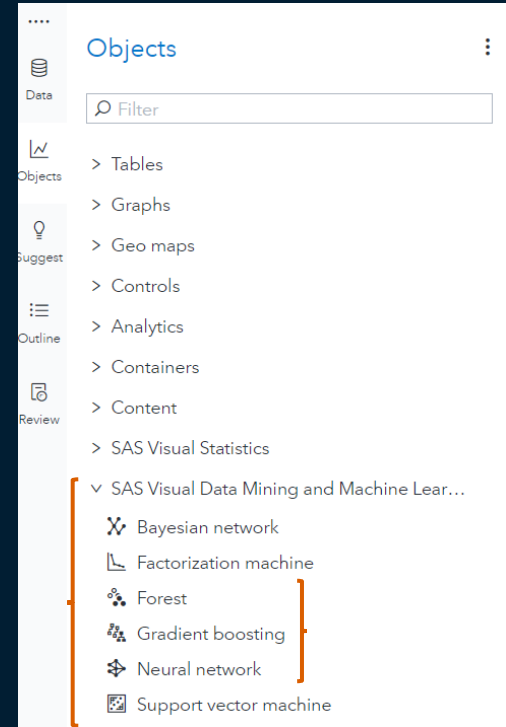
Data

Objects

Suggest

Outline

Review

Objects

Filter

> Tables

> Graphs

> Geo maps

> Controls

> Analytics

> Containers

> Content

> SAS Visual Statistics

SAS Visual Data Mining and Machine Lear...

Bayesian network

Factorization machine

Forest

Gradient boosting

Neural network

Support vector machine